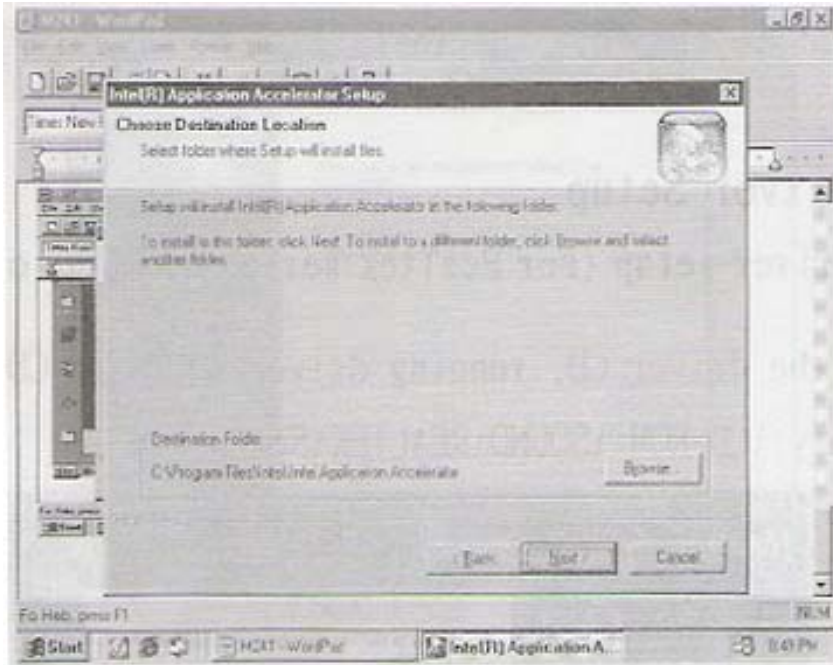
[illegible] - WordPad

Times New

Intel(R) Application Accelerator Setup

Choose Destination Location

Select folder where Setup will install files.

Setup will install Intel(R) Application Accelerator in the following folder.

To install to this folder, click Next. To install to a different folder, click Browse and select another folder.

Destination Folder

C:\Program Files\Intel\Intel Application Accelerator

Browse...

< Back

Next >

Cancel

For Help, press F1

NUM

Start

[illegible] - WordPad

Intel(R) Application A...

8:43 PM